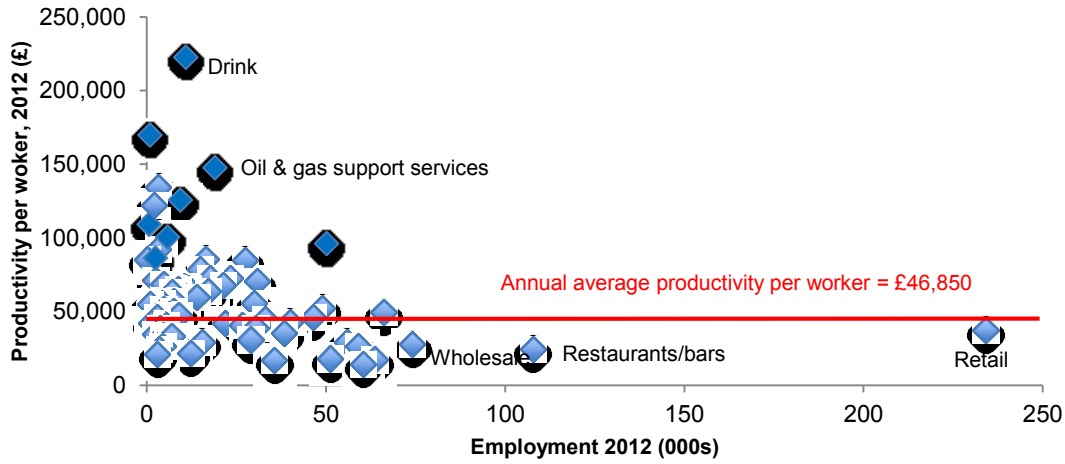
250,000
200,000
150,000
100,000
50,000
0

Productivity per woker, 2012 (£)

Drink
Oil & gas support services
Annual average productivity per worker = £46,850
Wholesale
Restaurants/bars
Retail

0
50
100
150
200
250

Employment 2012 (000s)